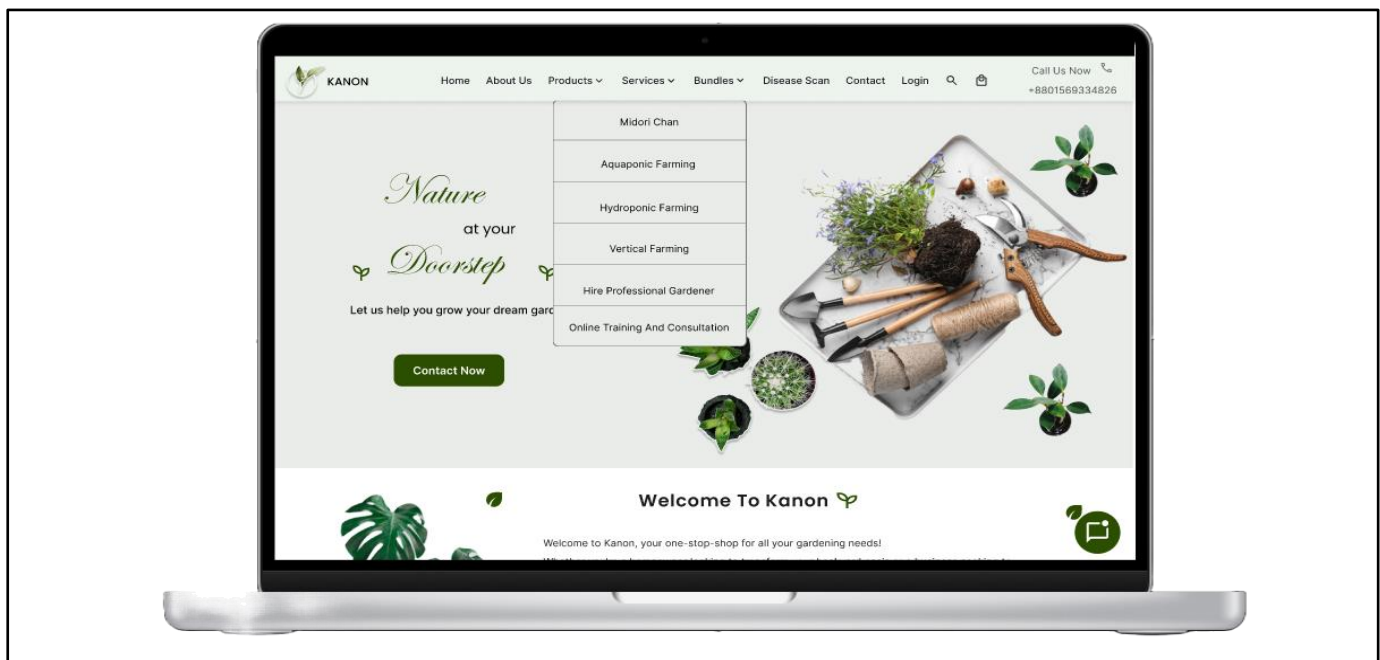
KANON

Home About Us Products Services Bundles Disease Scan Contact Login

Call Us Now
+8801569334826

Midori Chan
Aquaponic Farming
Hydroponic Farming
Vertical Farming
Hire Professional Gardener
Online Training And Consultation

Nature
at your
Doorstep

Let us help you grow your dream gard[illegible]

Contact Now

Welcome To Kanon

Welcome to Kanon, your one-stop-shop for all your gardening needs!
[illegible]